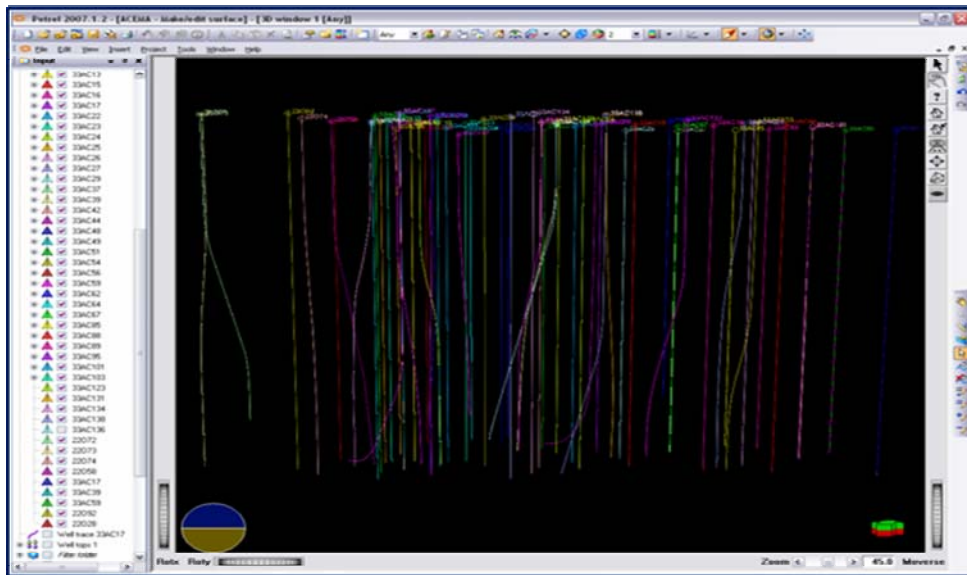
Petrel 2007.1.2 - [ACEMA - Make/edit surface] - [3D window 1 [Any]]

File Edit View Insert Project Tools Window Help

Input

33AC13
33AC15
33AC16
33AC17
33AC22
33AC23
33AC24
33AC25
33AC26
33AC27
33AC29
33AC37
33AC39
33AC42
33AC44
33AC48
33AC49
33AC51
33AC54
33AC56
33AC59
33AC62
33AC64
33AC67
33AC85
33AC88
33AC89
33AC95
33AC101
33AC103
33AC123
33AC131
33AC134
33AC138
33AC136
22D72
22D73
22D74
22D58
33AC17
33AC39
33AC59
22D92
22D28
Well trace 33AC17
Well tops 1
Filter folder

Rotx Roty

Zoom 45.0 Inverse